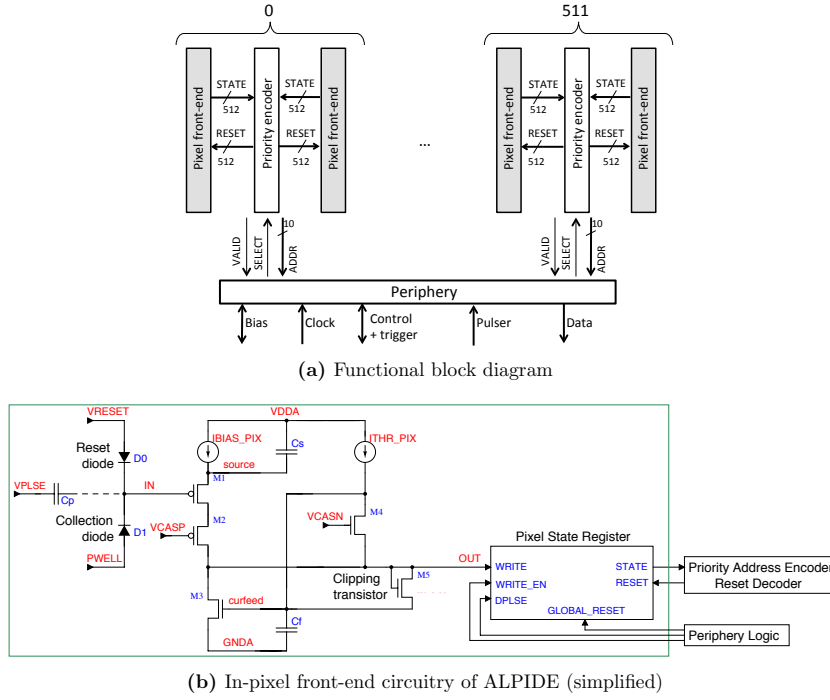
0

511

Pixel front-end

STATE
512

RESET
512

Priority encoder

STATE
512

RESET
512

Pixel front-end

...

Pixel front-end

STATE
512

RESET
512

Priority encoder

STATE
512

RESET
512

Pixel front-end

VALID

SELECT

10
ADDR

VALID

SELECT

10
ADDR

Periphery

Bias

Clock

Control + trigger

Pulser

Data

**(a)** Functional block diagram

VRESET

Reset diode

D0

VDDA

IBIAS_PIX

Cs

ITHR_PIX

source

M1

VPLSE

Cp

IN

Collection diode

D1

VCASP

M2

VCASN

M4

PWELL

Pixel State Register

OUT

WRITE

STATE

WRITE_EN

RESET

Clipping transistor

M5

DPLSE

GLOBAL_RESET

M3

curfeed

Cf

GNDA

Priority Address Encoder
Reset Decoder

Periphery Logic

**(b)** In-pixel front-end circuitry of ALPIDE (simplified)